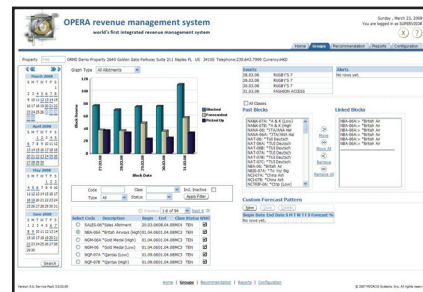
OPERA revenue management system
world's first integrated revenue management system

Sunday, March 23, 2008
You are logged in as SUPERVISOR

Home | Groups | Recommendation | Reports | Configuration

Property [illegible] Opera Property 2840 Golden Gate Parkway Suite 211 Naples FL US 34105 Telephone 239.643.7999 Currency USD

March 2008
April 2008
May 2008
June 2008

Graph Type All Allotments

Blocked
Forecasted
Picked Up

Block Dates

Block Rooms

Code | Class | Incl. Inactive
Type All | Status | Apply Filter

1 of 54

| Select | Code | Description | Begin | End | Class | Status | WRK |
|---|---|---|---|---|---|---|---|
| | SALES-06 | Sales Allotment | 20.03.08 | 08.04.08 | MICE | TEN | |
| | BBA-bba | *British Airways (High) | 01.04.08 | 01.04.08 | MICE | TEN | |
| | NOM-06 | *Gold Medal (High) | 01.04.08 | 01.04.08 | MICE | TEN | |
| | NOM-06 | *Gold Medal (Low) | 01.04.08 | 01.04.08 | MICE | TEN | |
| | WQF-07 | *Qantas (Low) | 01.04.08 | 01.04.08 | MICE | TEN | |
| | WQF-07 | *Qantas (High) | 01.04.08 | 01.04.08 | MICE | TEN | |

Events
20.03.08 RUGBY'S 7
20.03.08 RUGBY'S 7
20.03.08 RUGBY'S 7
31.03.08 FASHION ACCESS

Alerts
No rows yet.

All Classes
Past Blocks

Linked Blocks

Move
Move All
Remove
Remove All

Custom Forecast Pattern
New | Delete | Save
Begin Date | End Date | S | M | T | W | T | F | S | Forecast %
No rows yet.

Home | Groups | Recommendation | Reports | Configuration

Version 3.0, Service Pack 3.0.0.05

© 2007 MICROS Systems, Inc. All rights reserved.